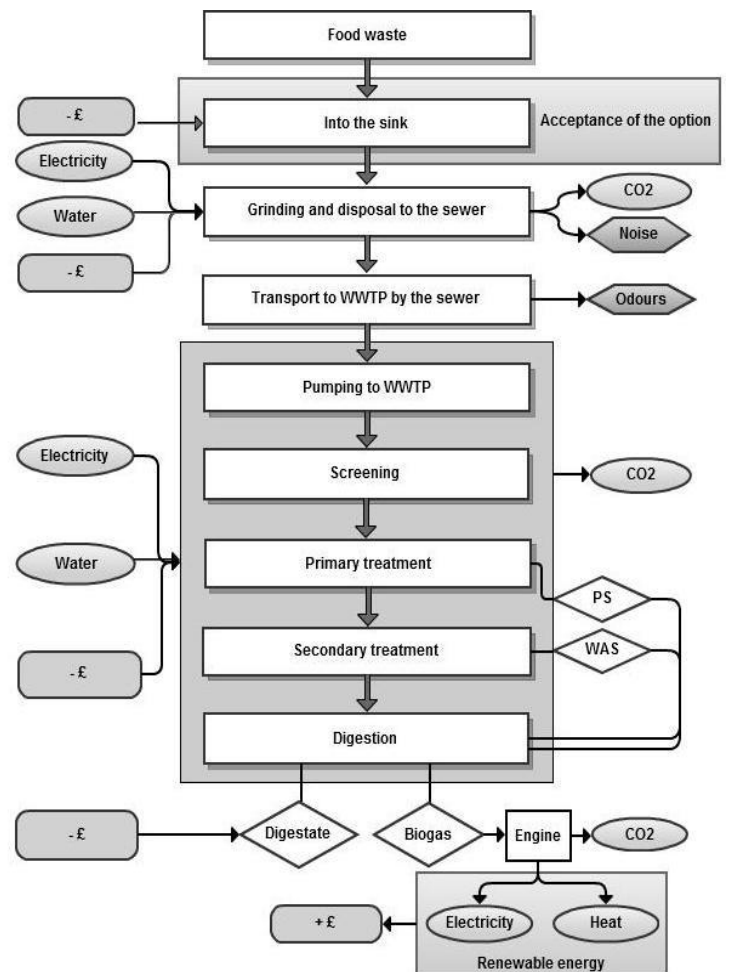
Food waste

- £

Into the sink

Acceptance of the option

Electricity

Water

- £

Grinding and disposal to the sewer

CO2

Noise

Transport to WWTP by the sewer

Odours

Pumping to WWTP

Electricity

Screening

CO2

Water

Primary treatment

PS

- £

Secondary treatment

WAS

Digestion

- £

Digestate

Biogas

Engine

CO2

+ £

Electricity

Heat

Renewable energy